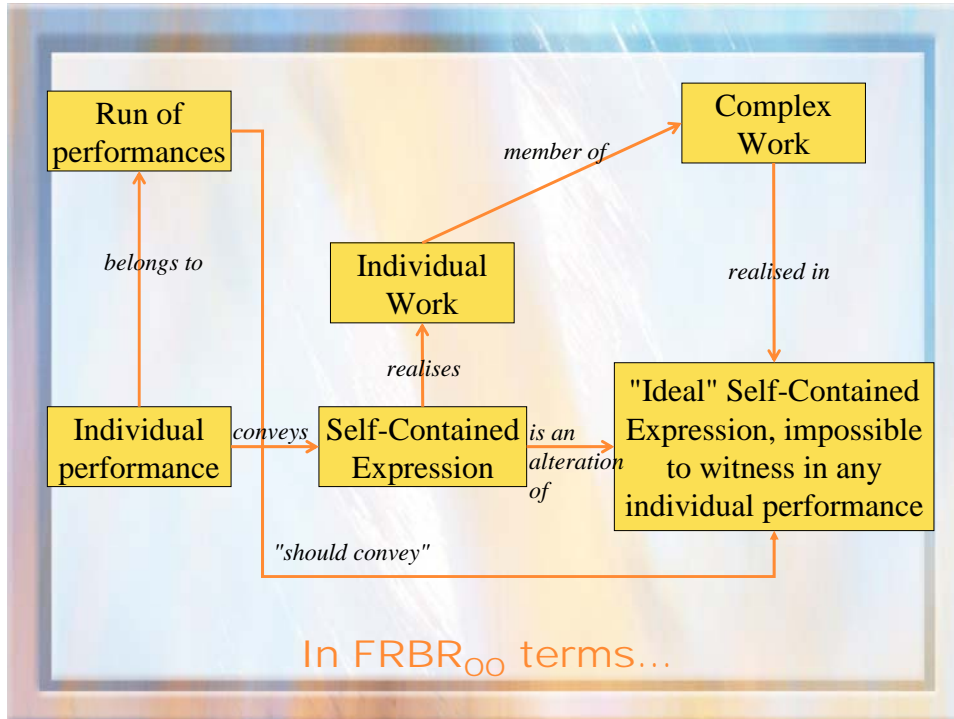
Run of performances

Complex Work

member of

belongs to

Individual Work

realised in

realises

Individual performance

conveys

Self-Contained Expression

is an alteration of

"Ideal" Self-Contained Expression, impossible to witness in any individual performance

"should convey"

In FRBR$_{OO}$ terms…